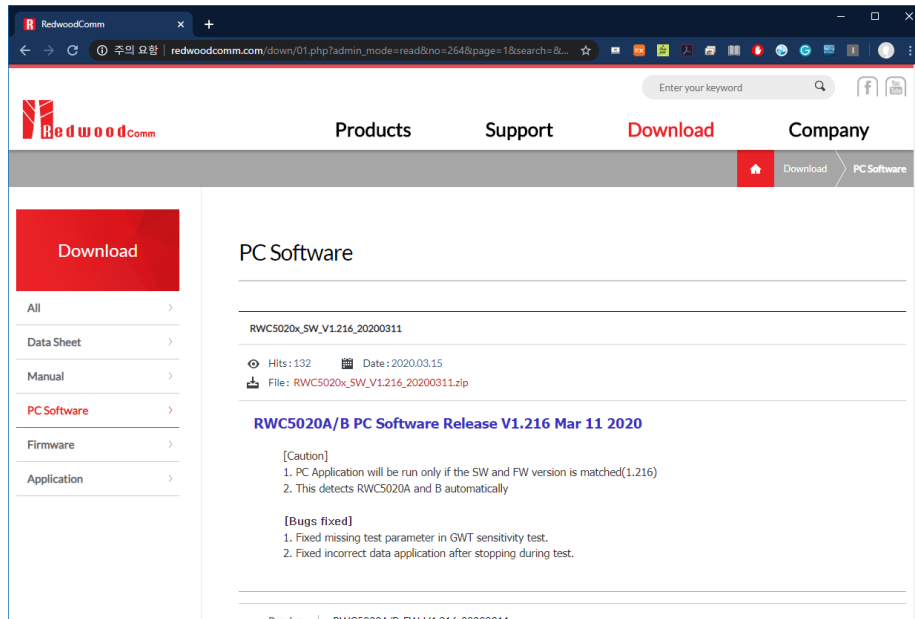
RedwoodComm ×

주의 요함 | redwoodcomm.com/down/01.php?admin_mode=read&no=264&page=1&search=&...

Enter your keyword

RedwoodComm

Products Support Download Company

Download PC Software

Download

All

Data Sheet

Manual

PC Software

Firmware

Application

PC Software

RWC5020x_SW_V1.216_20200311

Hits : 132 Date : 2020.03.15

File : RWC5020x_SW_V1.216_20200311.zip

RWC5020A/B PC Software Release V1.216 Mar 11 2020

[Caution]
1. PC Application will be run only if the SW and FW version is matched(1.216)
2. This detects RWC5020A and B automatically

[Bugs fixed]
1. Fixed missing test parameter in GWT sensitivity test.
2. Fixed incorrect data application after stopping during test.

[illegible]